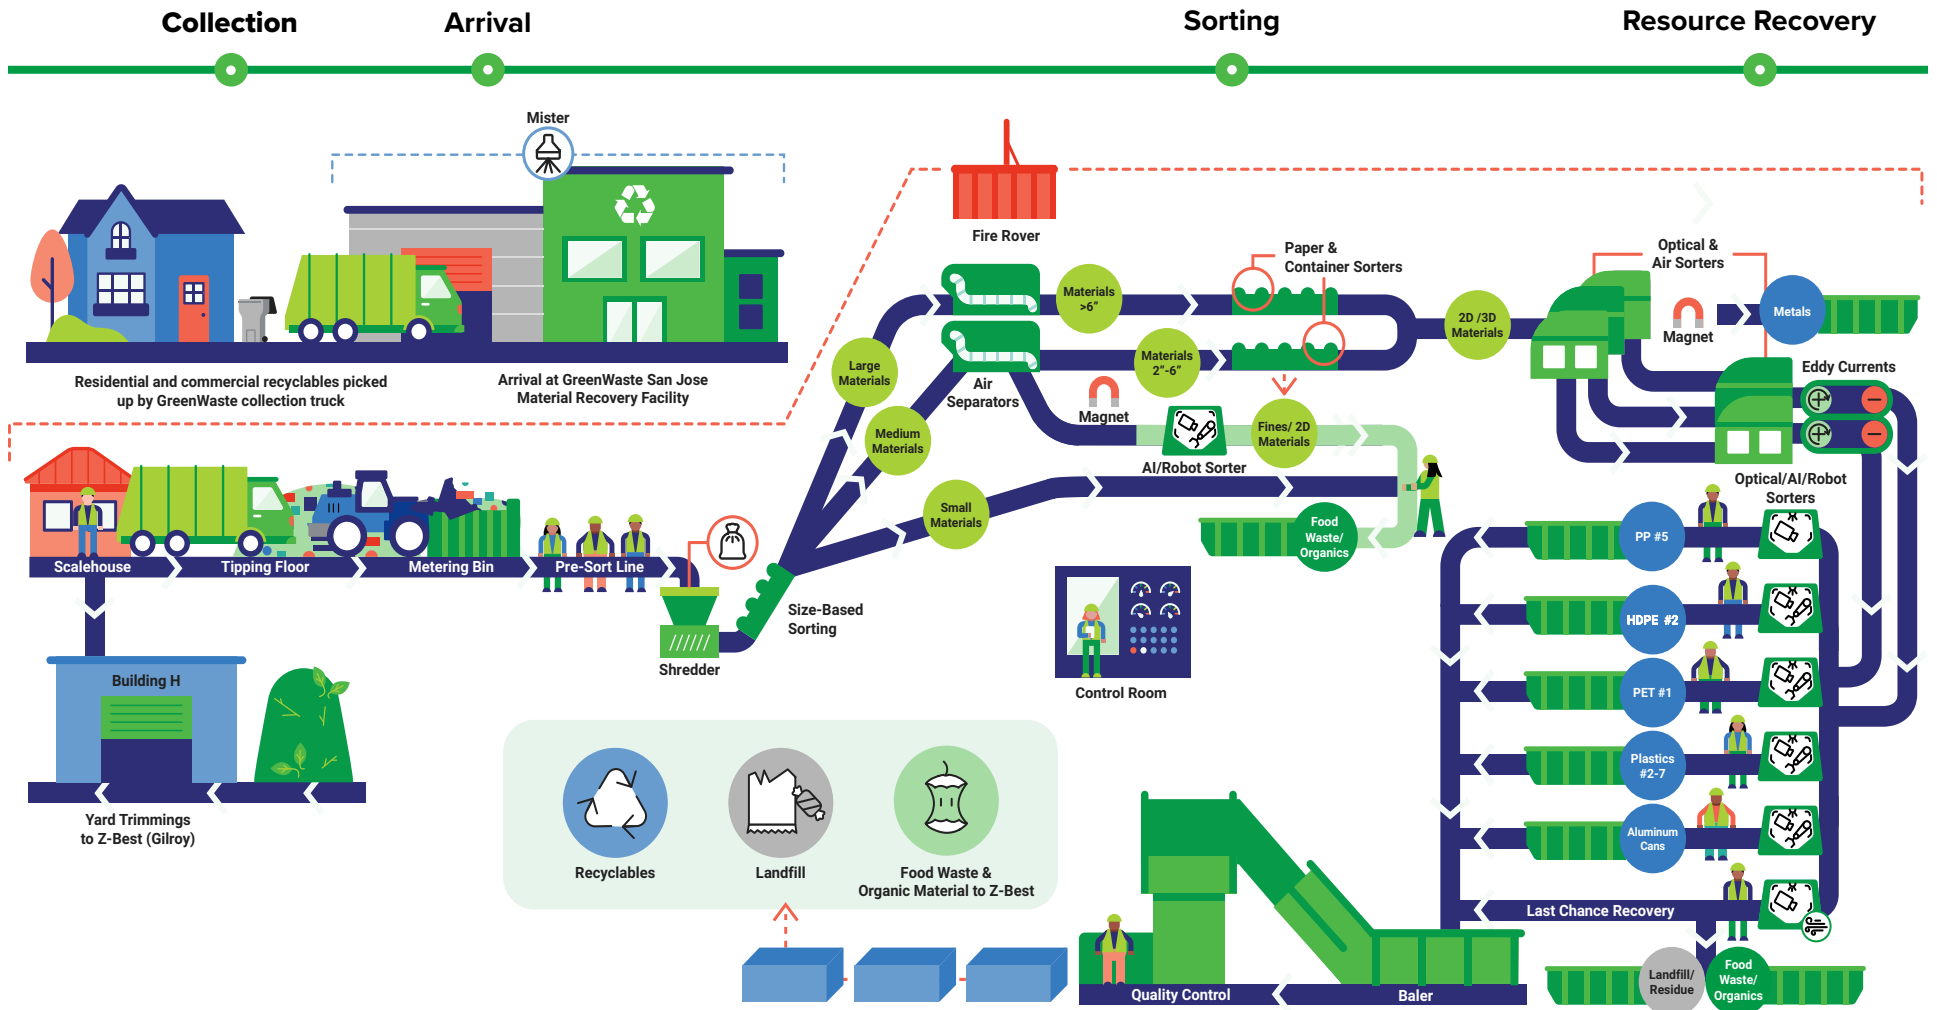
Collection
Arrival
Sorting
Resource Recovery

Mister

Residential and commercial recyclables picked up by GreenWaste collection truck

Arrival at GreenWaste San Jose Material Recovery Facility

Fire Rover

Paper & Container Sorters

Optical & Air Sorters

Materials >6"

Materials 2"-6"

2D /3D Materials

Magnet

Metals

Eddy Currents

Large Materials

Air Separators

Magnet

Medium Materials

Fines/ 2D Materials

AI/Robot Sorter

Optical/AI/Robot Sorters

Small Materials

Food Waste/ Organics

Scalehouse
Tipping Floor
Metering Bin
Pre-Sort Line

Shredder

Size-Based Sorting

Control Room

PP #5
HDPE #2
PET #1
Plastics #2-7
Aluminum Cans

Building H

Yard Trimmings to Z-Best (Gilroy)

Recyclables
Landfill
Food Waste & Organic Material to Z-Best

Last Chance Recovery

Quality Control
Baler

Landfill/ Residue
Food Waste/ Organics